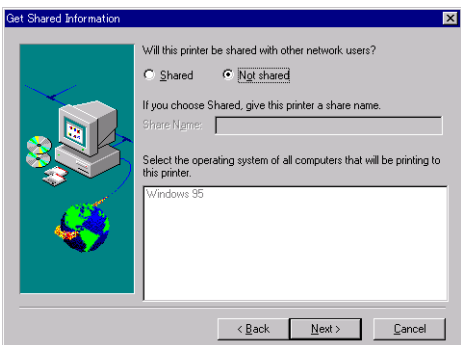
Get Shared Information

Will this printer be shared with other network users?

Shared

Not shared

If you choose Shared, give this printer a share name.

Share Name:

Select the operating system of all computers that will be printing to this printer.

Windows 95

< Back

Next >

Cancel